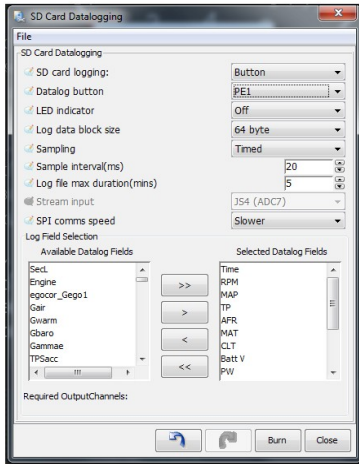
SD Card Datalogging

File

SD Card Datalogging

SD card logging: Button

Datalog button PE1

LED indicator Off

Log data block size 64 byte

Sampling Timed

Sample interval(ms) 20

Log file max duration(mins) 5

Stream input JS4 (ADC7)

SPI comms speed Slower

Log Field Selection

Available Datalog Fields

SecL
Engine
egocor_Gego1
Gair
Gwarm
Gbaro
Gammae
TPSacc

>>
>
<
<<

Selected Datalog Fields

Time
RPM
MAP
TP
AFR
MAT
CLT
Batt V
PW

Required OutputChannels:

Burn Close